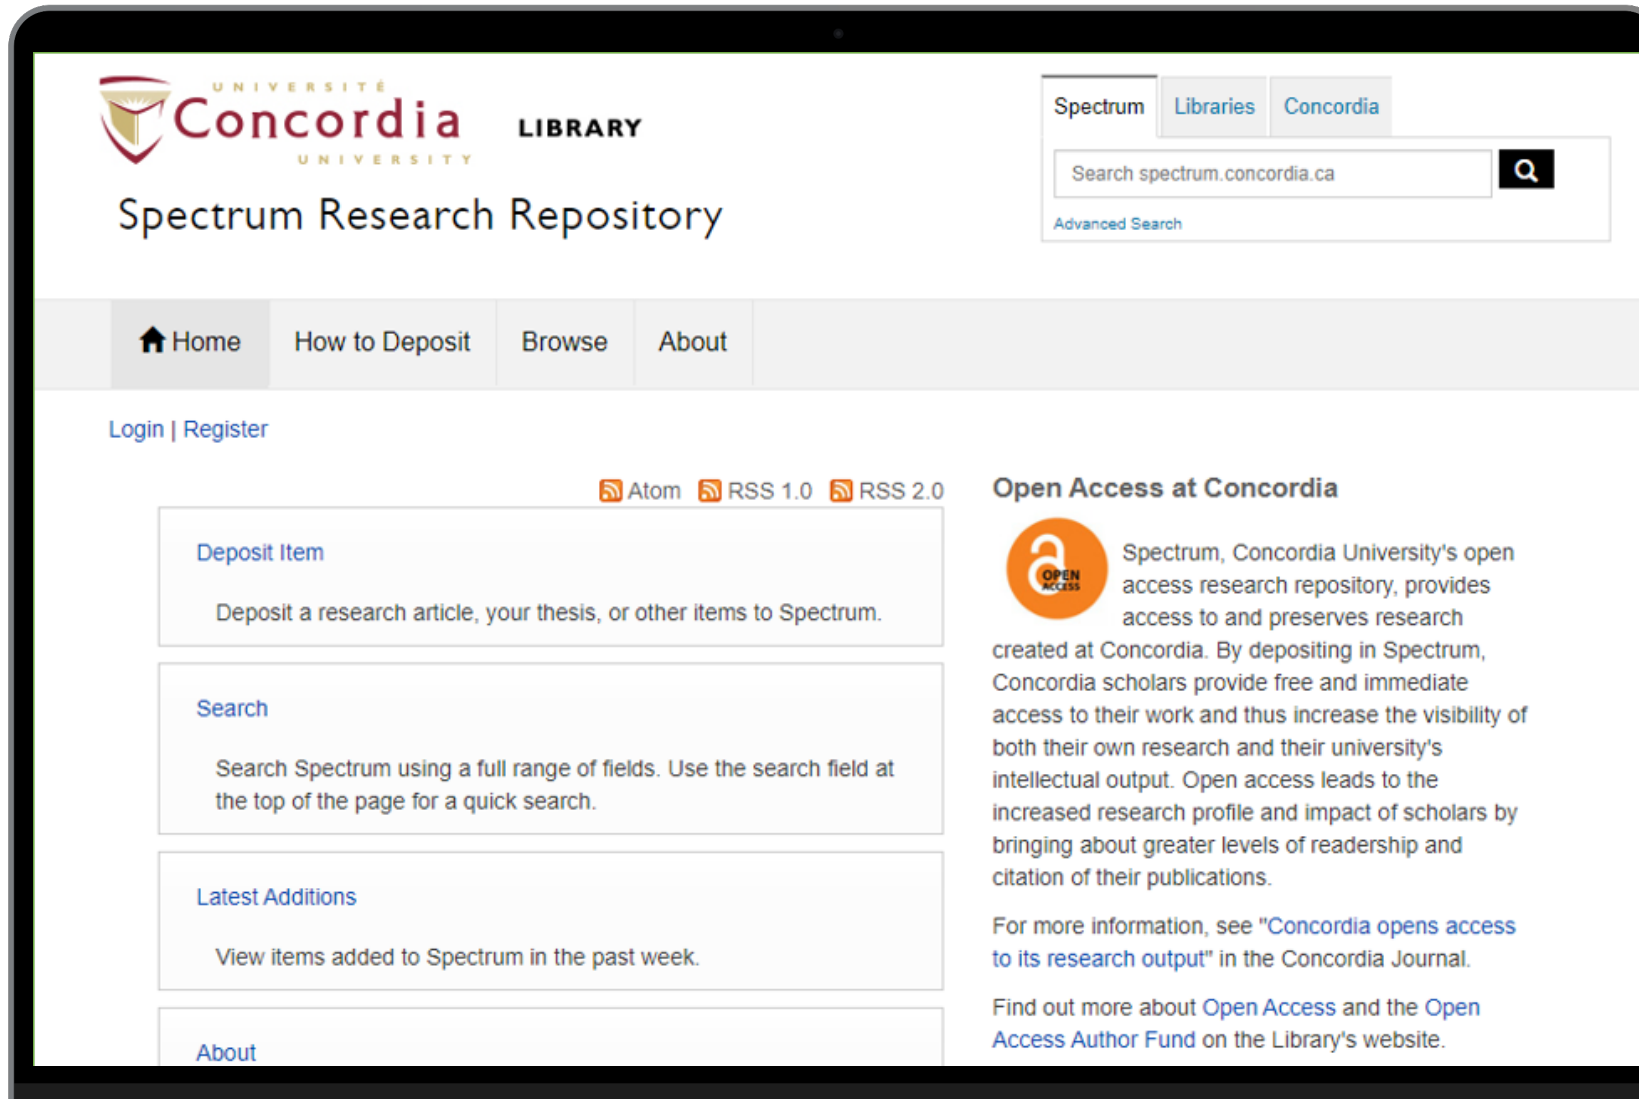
UNIVERSITÉ Concordia UNIVERSITY LIBRARY

Spectrum Research Repository

Spectrum Libraries Concordia

Search spectrum.concordia.ca

Advanced Search

Home How to Deposit Browse About

Login | Register

Atom RSS 1.0 RSS 2.0

Deposit Item

Deposit a research article, your thesis, or other items to Spectrum.

Search

Search Spectrum using a full range of fields. Use the search field at the top of the page for a quick search.

Latest Additions

View items added to Spectrum in the past week.

About

Open Access at Concordia

OPEN ACCESS

Spectrum, Concordia University's open access research repository, provides access to and preserves research created at Concordia. By depositing in Spectrum, Concordia scholars provide free and immediate access to their work and thus increase the visibility of both their own research and their university's intellectual output. Open access leads to the increased research profile and impact of scholars by bringing about greater levels of readership and citation of their publications.

For more information, see "Concordia opens access to its research output" in the Concordia Journal.

Find out more about Open Access and the Open Access Author Fund on the Library's website.